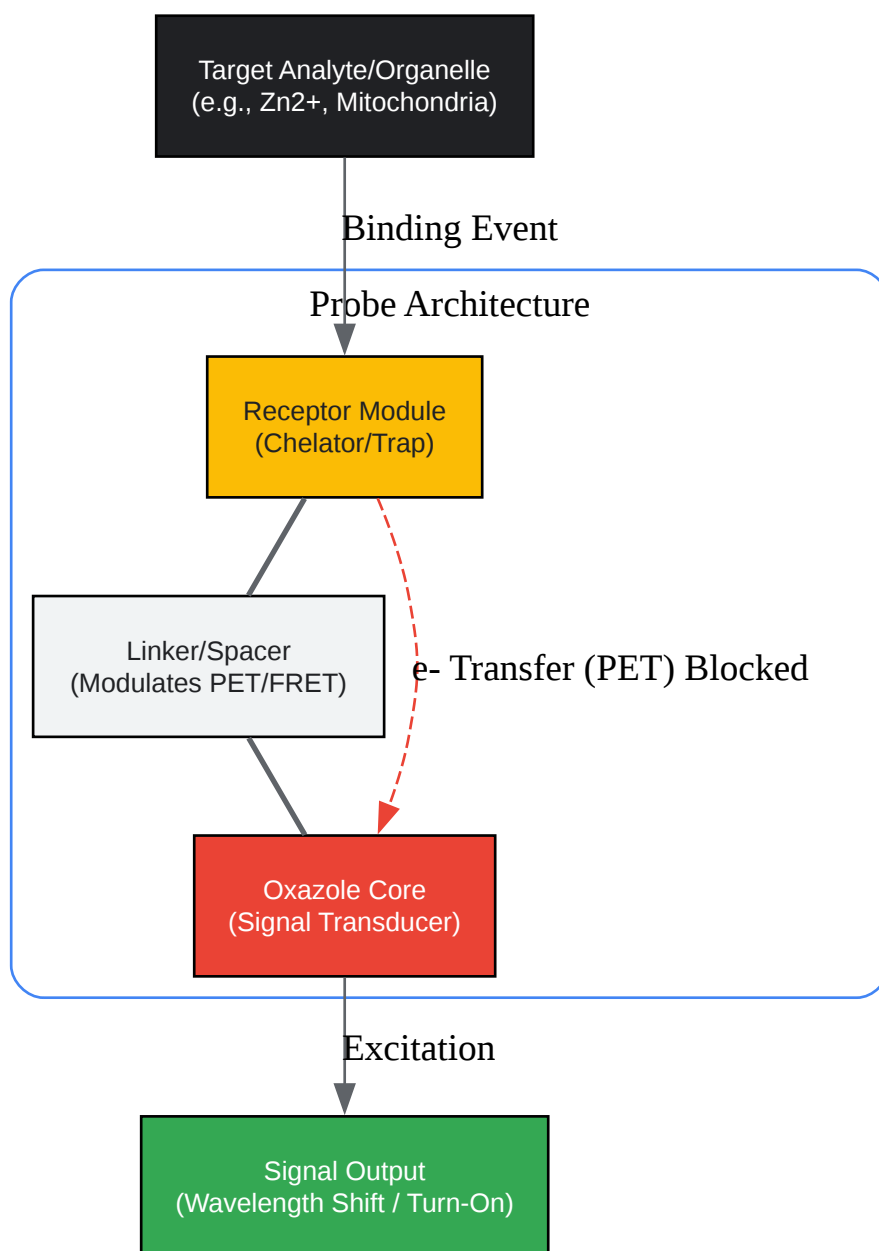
Target Analyte/Organelle
(e.g., Zn2+, Mitochondria)

Binding Event

Probe Architecture

Receptor Module
(Chelator/Trap)

Linker/Spacer
(Modulates PET/FRET)

e- Transfer (PET) Blocked

Oxazole Core
(Signal Transducer)

Excitation

Signal Output
(Wavelength Shift / Turn-On)